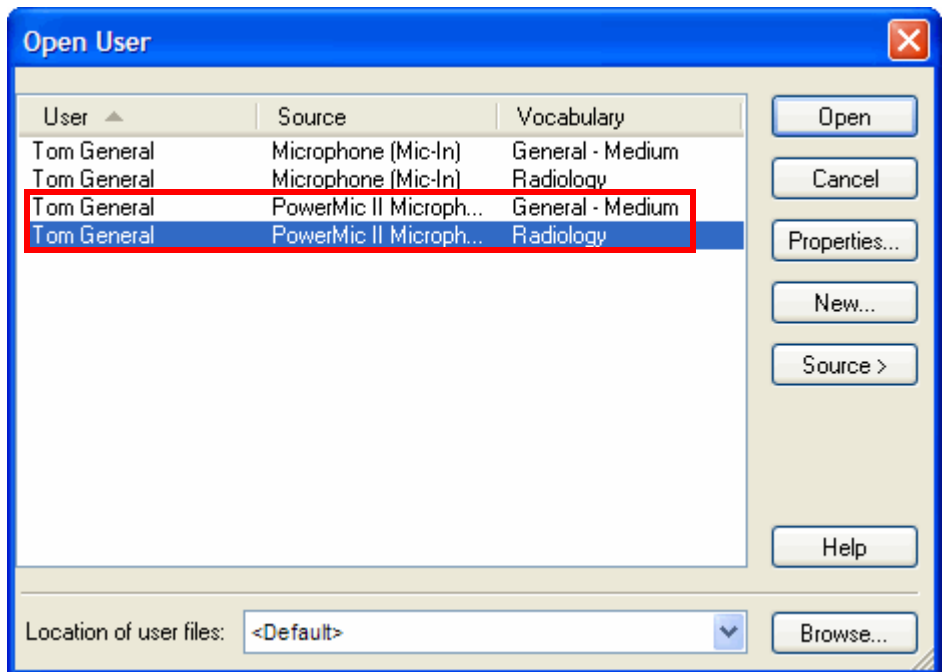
Open User

| User | Source | Vocabulary |
|---|---|---|
| Tom General | Microphone (Mic-In) | General - Medium |
| Tom General | Microphone (Mic-In) | Radiology |
| Tom General | PowerMic II Microph... | General - Medium |
| Tom General | PowerMic II Microph... | Radiology |

Open
Cancel
Properties...
New...
Source >
Help

Location of user files: <Default>
Browse...